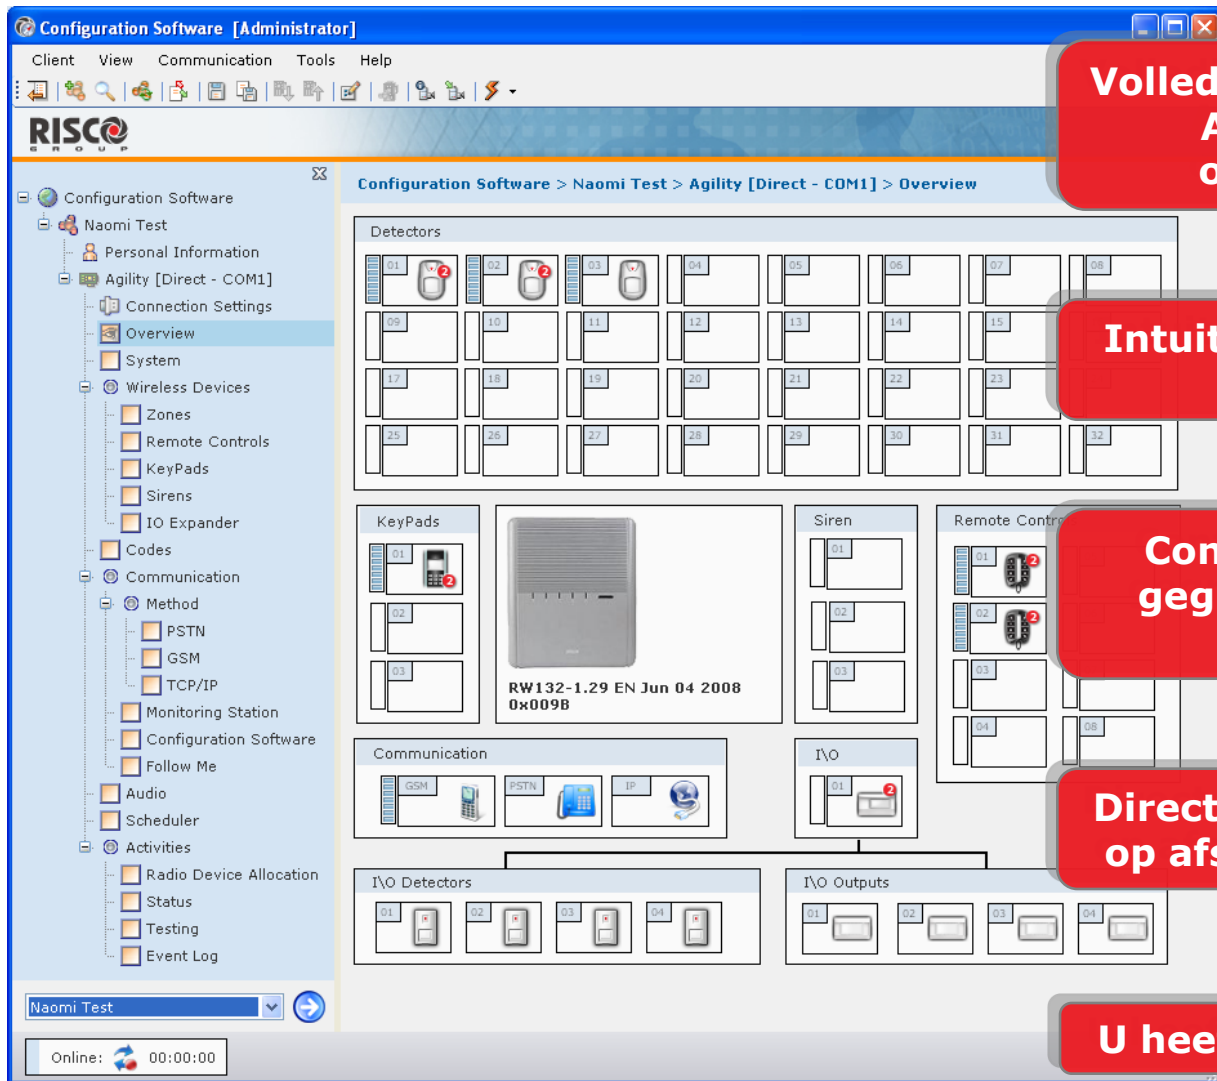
Configuration Software [Administrator]

Client View Communication Tools Help

RISCO GROUP

Configuration Software
Naomi Test
Personal Information
Agility [Direct - COM1]
Connection Settings
Overview
System
Wireless Devices
Zones
Remote Controls
KeyPads
Sirens
IO Expander
Codes
Communication
Method
PSTN
GSM
TCP/IP
Monitoring Station
Configuration Software
Follow Me
Audio
Scheduler
Activities
Radio Device Allocation
Status
Testing
Event Log

Naomi Test

Online: 00:00:00

Configuration Software > Naomi Test > Agility [Direct - COM1] > Overview

Detectors

01 02 03 04 05 06 07 08
09 10 11 12 13 14 15
17 18 19 20 21 22 23
25 26 27 28 29 30 31 32

KeyPads
01
02
03

RW132-1.29 EN Jun 04 2008
0x009B

Siren
01
02
03

Remote Contr
01
02
03
04 08

Communication
GSM PSTN IP

I\O
01

I\O Detectors
01 02 03 04

I\O Outputs
01 02 03 04

Volled
A
o

Intuit

Con
geg

Direct
op afs

U hee